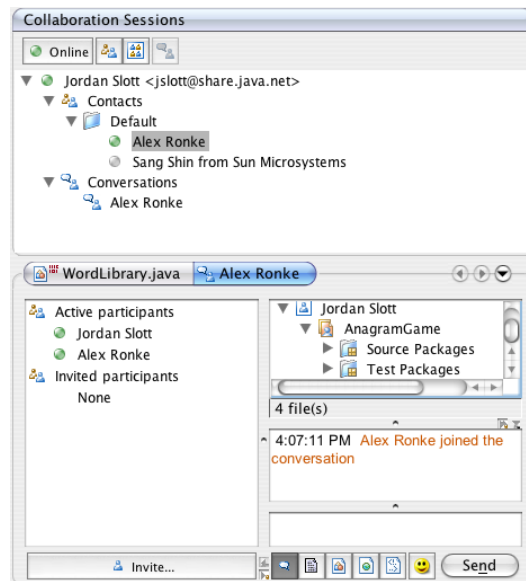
Collaboration Sessions

Online

Jordan Slott <jslott@share.java.net>

Contacts

Default

Alex Ronke

Sang Shin from Sun Microsystems

Conversations

Alex Ronke

WordLibrary.java | Alex Ronke

Active participants

Jordan Slott

Alex Ronke

Invited participants

None

Jordan Slott

AnagramGame

Source Packages

Test Packages

4 file(s)

4:07:11 PM Alex Ronke joined the conversation

Invite...

Send